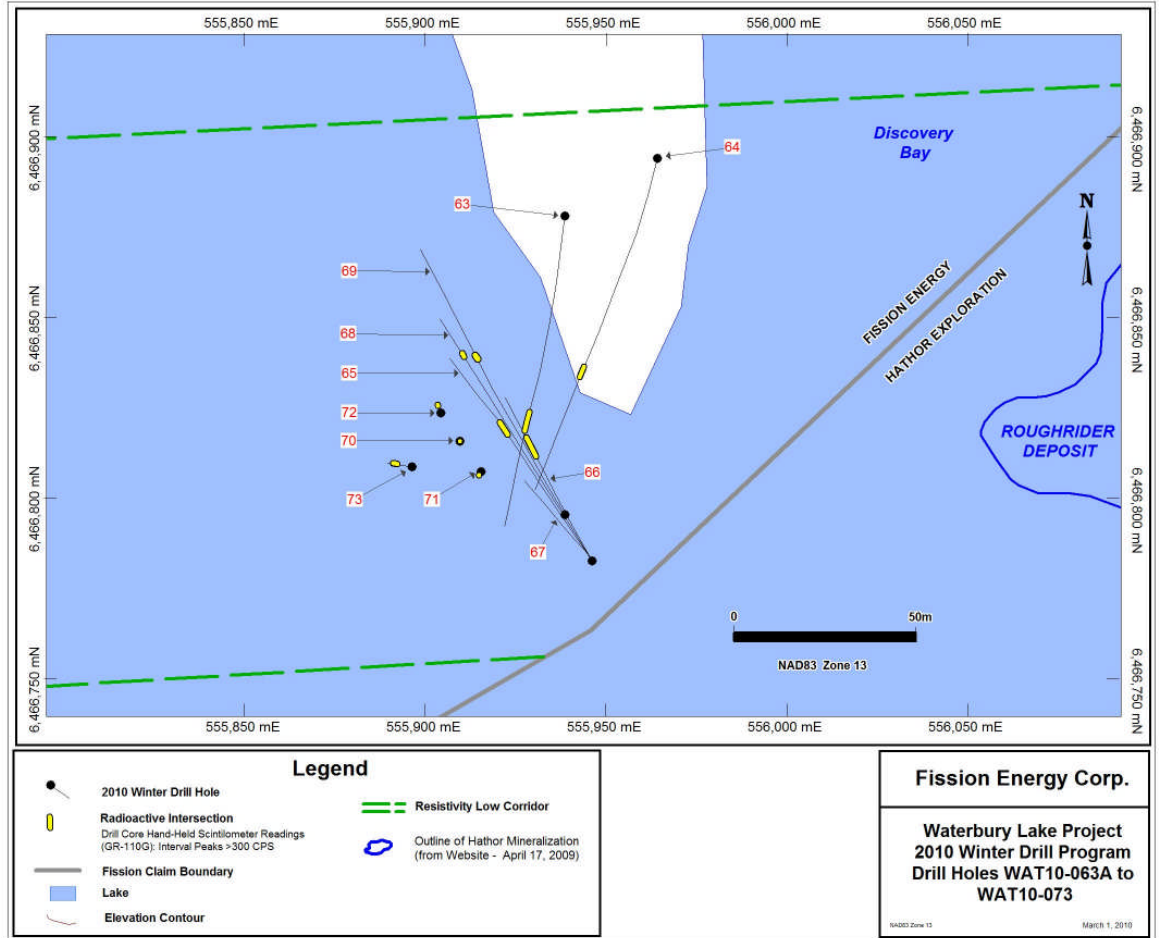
555,850 mE
555,900 mE
555,950 mE
556,000 mE
556,050 mE

6,466,900 mN
6,466,850 mN
6,466,800 mN
6,466,750 mN

Discovery Bay

64
63
69
68
65
72
70
73
71
66
67

N

FISSION ENERGY
HATHOR EXPLORATION

ROUGHRIDER DEPOSIT

0
50m
NAD83 Zone 13

555,850 mE
555,900 mE
555,950 mE
556,000 mE
556,050 mE

6,466,900 mN
6,466,850 mN
6,466,800 mN
6,466,750 mN

Legend

2010 Winter Drill Hole

Radioactive Intersection
Drill Core Hand-Held Scintilometer Readings (GR-110G): Interval Peaks >300 CPS

Fission Claim Boundary

Lake

Elevation Contour

Resistivity Low Corridor

Outline of Hathor Mineralization (from Website - April 17, 2009)

Fission Energy Corp.

Waterbury Lake Project
2010 Winter Drill Program
Drill Holes WAT10-063A to WAT10-073

NAD83 Zone 13
March 1, 2010